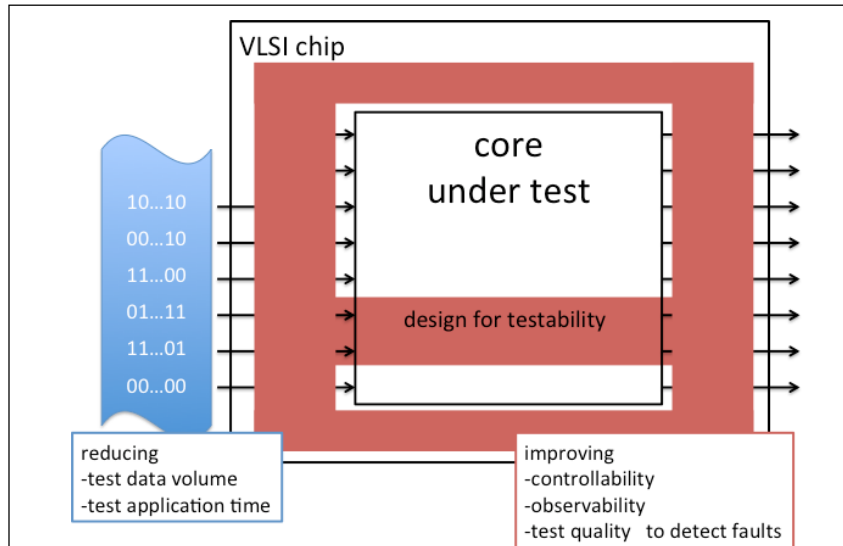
VLSI chip

core
under test

10...10
00...10
11...00
01...11
11...01
00...00

design for testability

reducing
-test data volume
-test application time

improving
-controllability
-observability
-test quality to detect faults